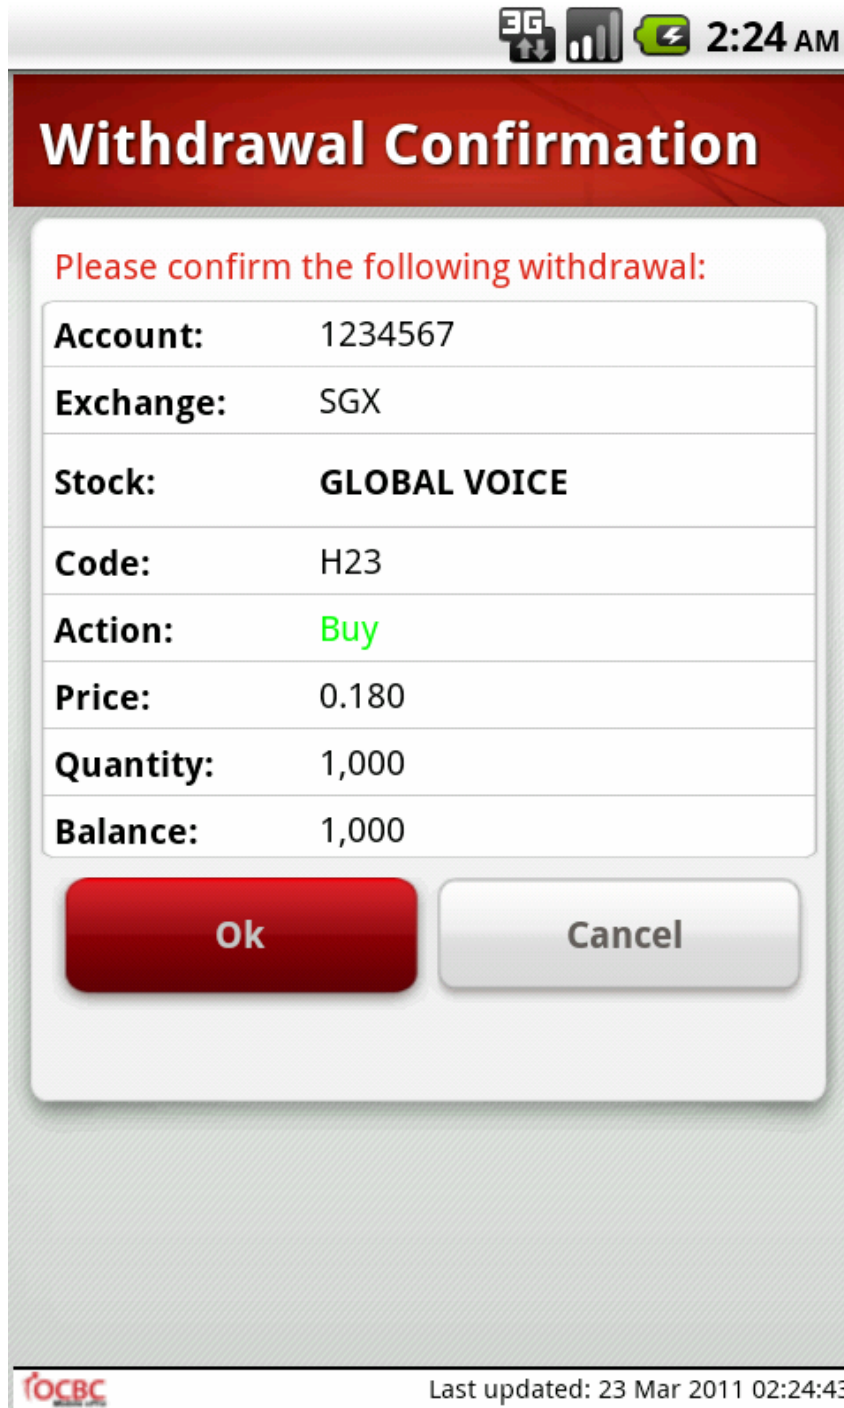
3G 2:24 AM

Withdrawal Confirmation

Please confirm the following withdrawal:

| | |
|---|---|
| Account: | 1234567 |
| Exchange: | SGX |
| Stock: | GLOBAL VOICE |
| Code: | H23 |
| Action: | Buy |
| Price: | 0.180 |
| Quantity: | 1,000 |
| Balance: | 1,000 |

Ok Cancel

OCBC

Last updated: 23 Mar 2011 02:24:4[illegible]